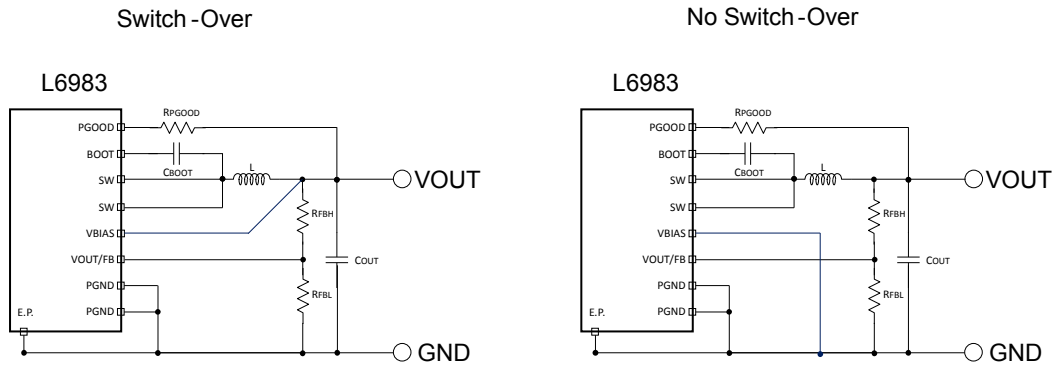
Switch-Over

L6983

PGOOD
BOOT
SW
SW
VBIAS
VOUT/FB
PGND
PGND
E.P.

RPGOOD
CBOOT
L
RFBH
RFBL
COUT
VOUT
GND

No Switch-Over

L6983

PGOOD
BOOT
SW
SW
VBIAS
VOUT/FB
PGND
PGND
E.P.

RPGOOD
CBOOT
L
RFBH
RFBL
COUT
VOUT
GND